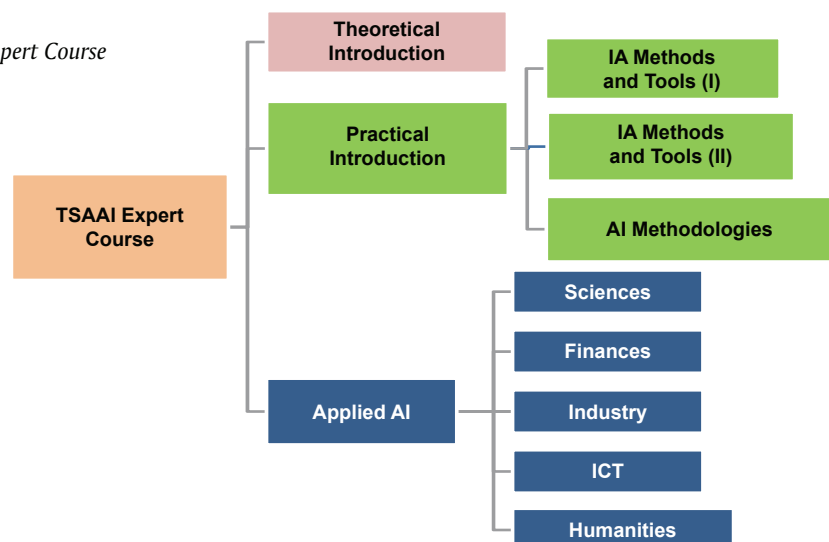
pert Course

TSAAI Expert Course

Theoretical Introduction

Practical Introduction

IA Methods and Tools (I)

IA Methods and Tools (II)

AI Methodologies

Applied AI

Sciences

Finances

Industry

ICT

Humanities